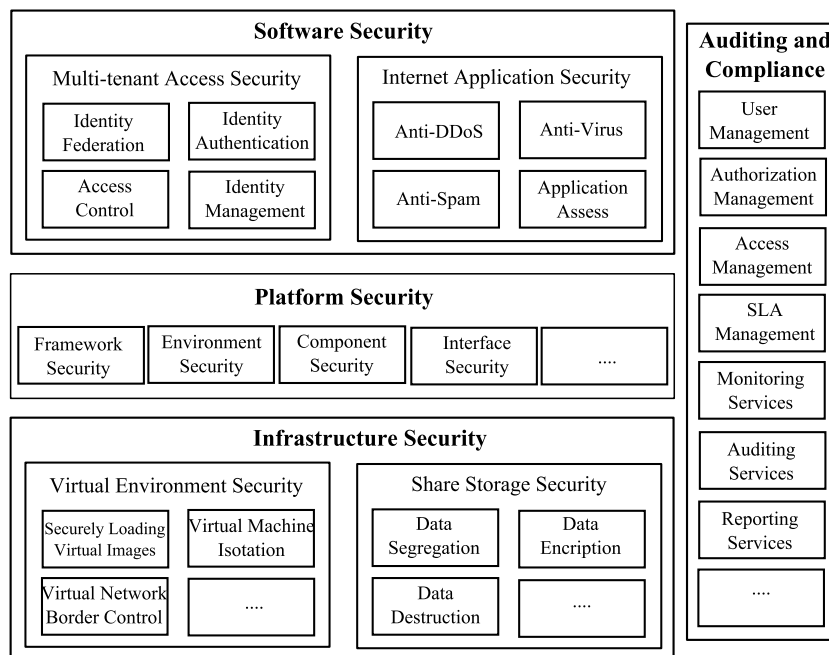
Software Security

Multi-tenant Access Security

Identity Federation

Identity Authentication

Access Control

Identity Management

Internet Application Security

Anti-DDoS

Anti-Virus

Anti-Spam

Application Assess

Platform Security

Framework Security

Environment Security

Component Security

Interface Security

....

Infrastructure Security

Virtual Environment Security

Securely Loading Virtual Images

Virtual Machine Isotation

Virtual Network Border Control

....

Share Storage Security

Data Segregation

Data Encription

Data Destruction

....

Auditing and Compliance

User Management

Authorization Management

Access Management

SLA Management

Monitoring Services

Auditing Services

Reporting Services

....